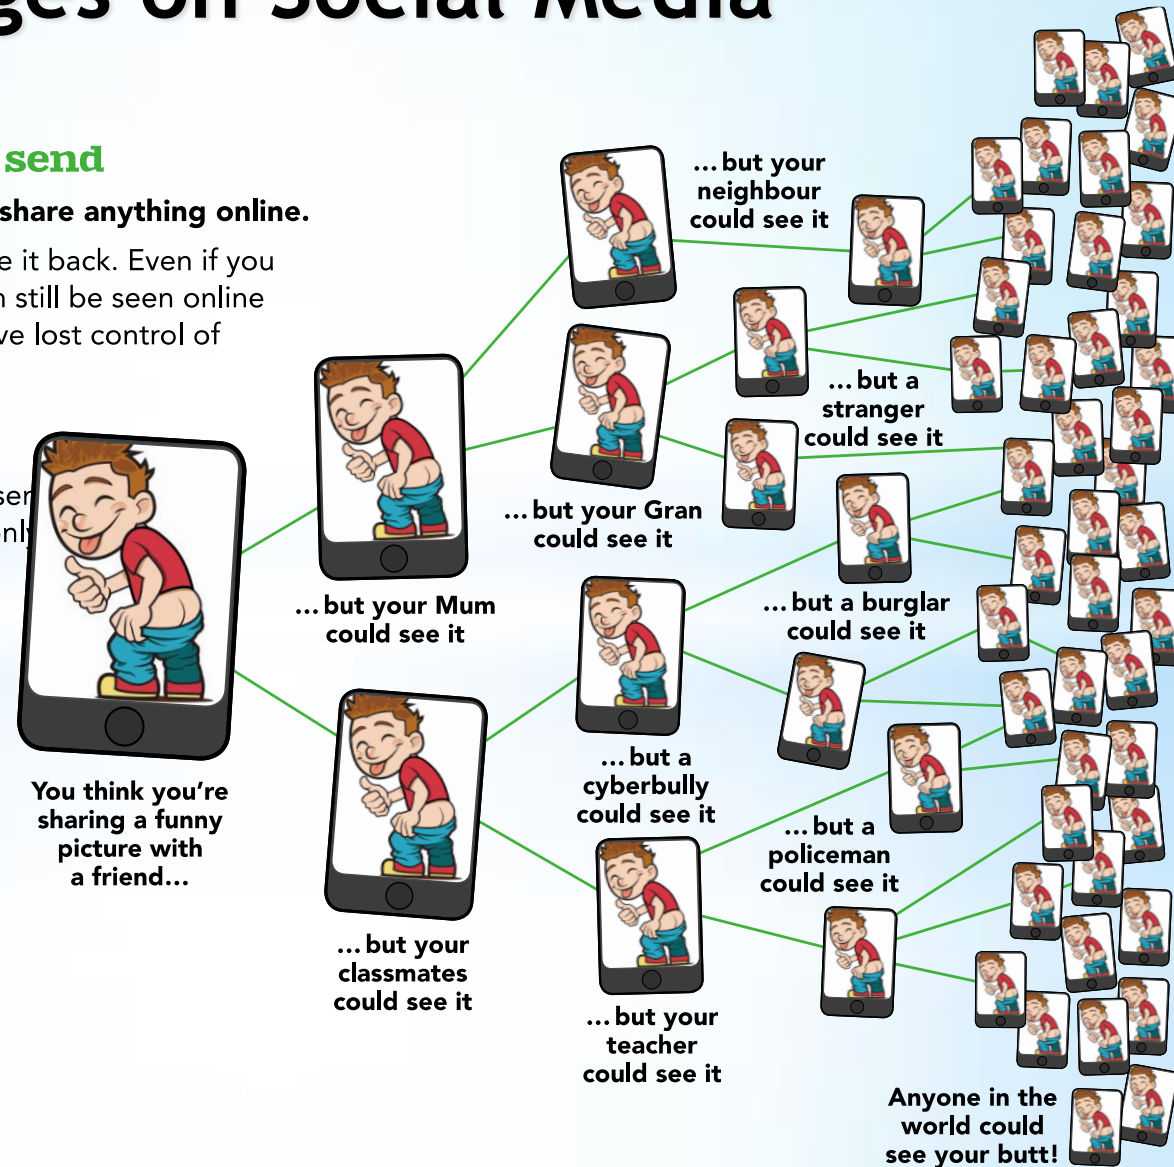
ges on Social Media

send

share anything online.

e it back. Even if you
n still be seen online
ve lost control of

sen
nly

You think you're sharing a funny picture with a friend...

... but your Mum could see it

... but your classmates could see it

... but your neighbour could see it

... but your Gran could see it

... but a stranger could see it

... but a burglar could see it

... but a cyberbully could see it

... but a policeman could see it

... but your teacher could see it

Anyone in the world could see your butt!